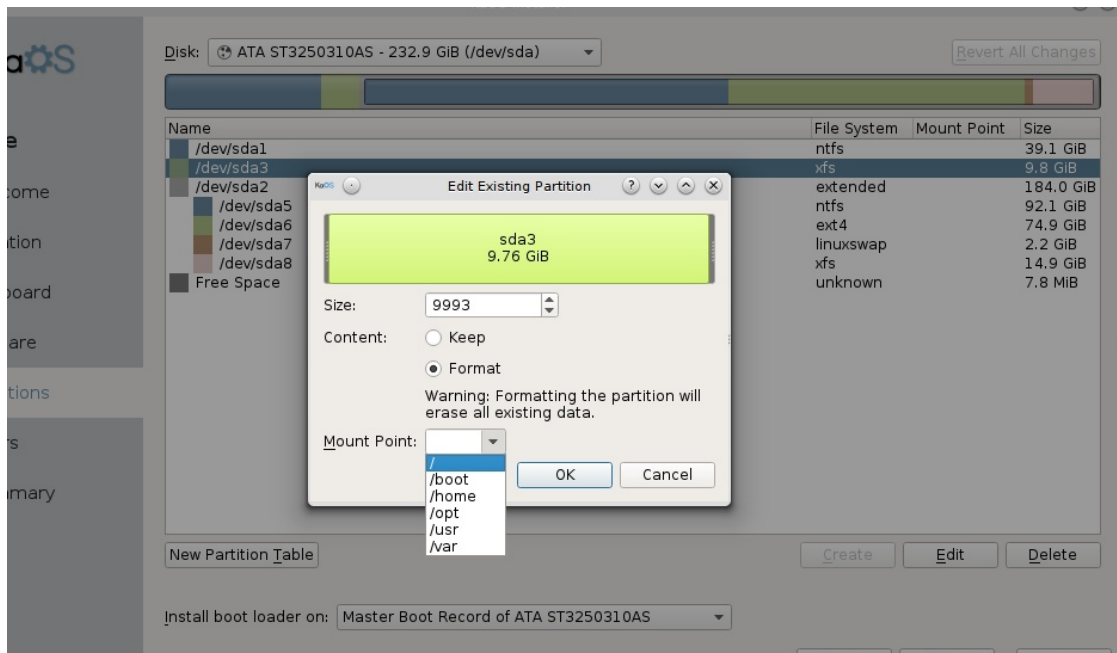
aOS

e
come
tion
board
are
tions
s
mary

Disk: ATA ST3250310AS - 232.9 GiB (/dev/sda)

Revert All Changes

| Name | File System | Mount Point | Size |
|---|---|---|---|
| /dev/sda1 | ntfs | | 39.1 GiB |
| /dev/sda3 | xfs | | 9.8 GiB |
| /dev/sda2 | extended | | 184.0 GiB |
| /dev/sda5 | ntfs | | 92.1 GiB |
| /dev/sda6 | ext4 | | 74.9 GiB |
| /dev/sda7 | linuxswap | | 2.2 GiB |
| /dev/sda8 | xfs | | 14.9 GiB |
| Free Space | unknown | | 7.8 MiB |

KaOS

Edit Existing Partition

sda3
9.76 GiB

Size: 9993

Content: Keep

Format

Warning: Formatting the partition will erase all existing data.

Mount Point:

/
/boot
/home
/opt
/usr
/var

OK

Cancel

New Partition Table

Create

Edit

Delete

Install boot loader on: Master Boot Record of ATA ST3250310AS